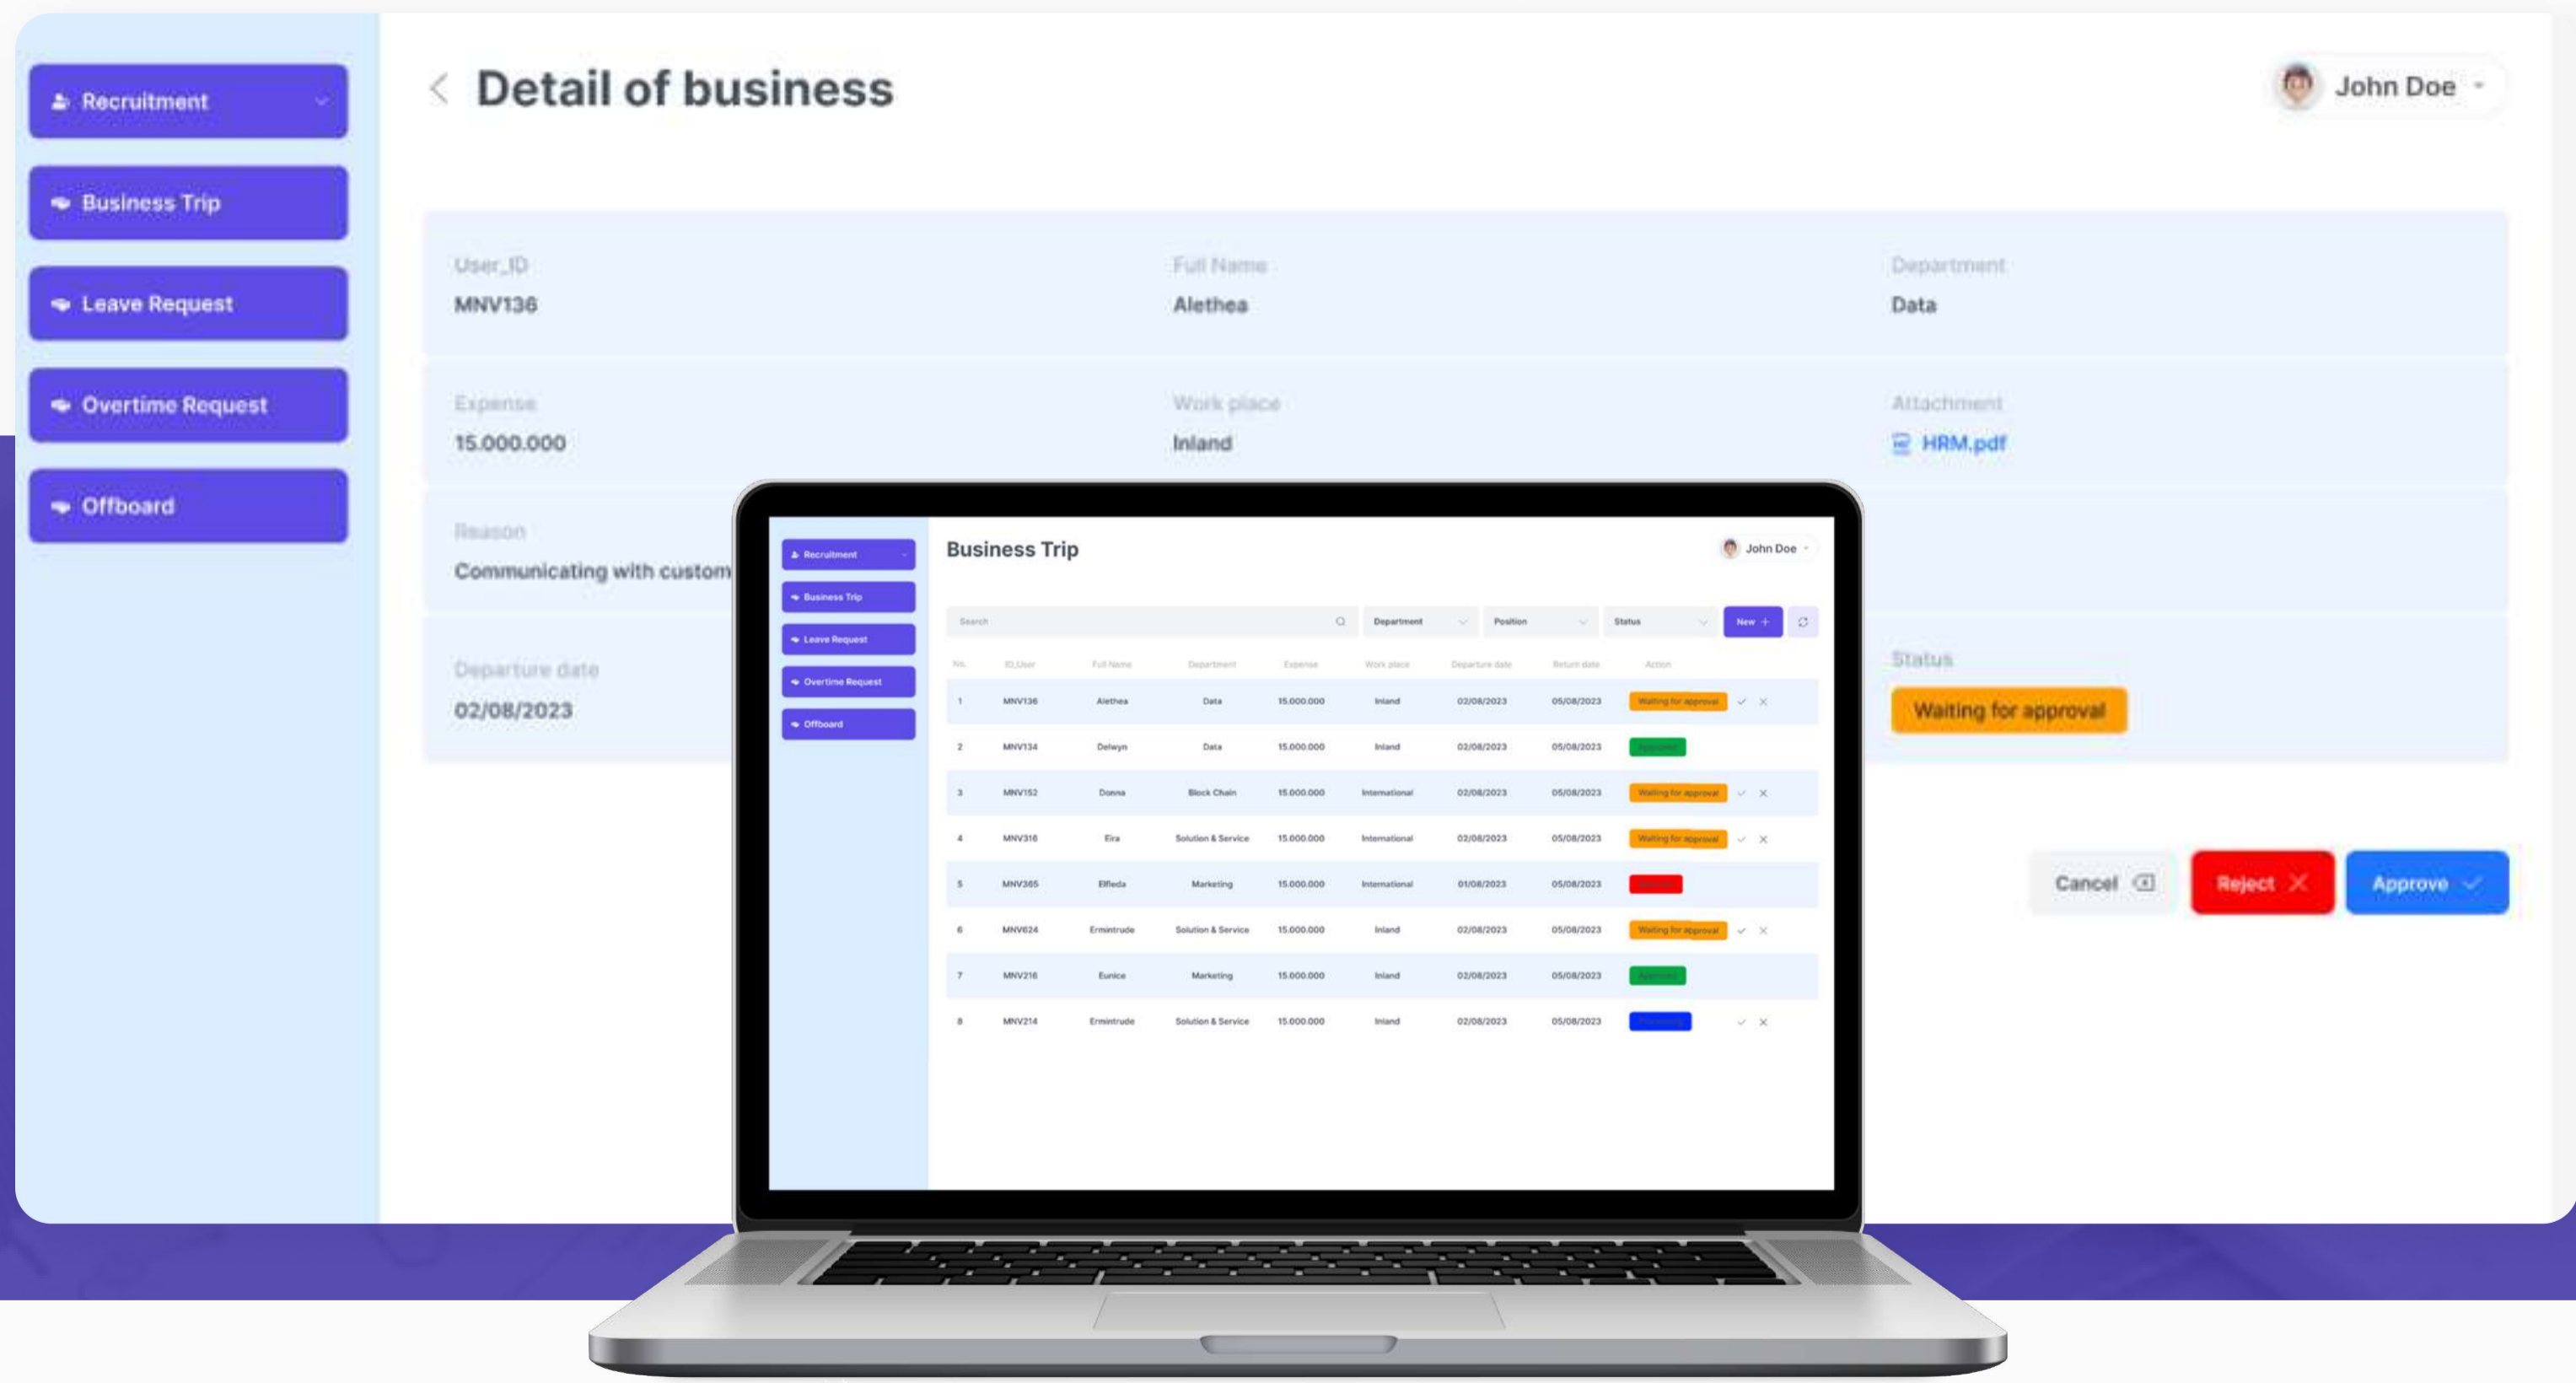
Recruitment

Business Trip

Leave Request

Overtime Request

Offboard

Detail of business

John Doe

User_ID
MNV136

Full Name
Alethea

Department
Data

Expense
15.000.000

Work place
Inland

Attachment
HRM.pdf

Reason
Communicating with custom

Departure date
02/08/2023

Status
Waiting for approval

Cancel

Reject

Approve

Recruitment

Business Trip

Leave Request

Overtime Request

Offboard

Business Trip

John Doe

Search

Department

Position

Status

New +

| No. | ID_User | Full Name | Department | Expense | Work place | Departure date | Return date | Action |
|---|---|---|---|---|---|---|---|---|
| 1 | MNV136 | Alethea | Data | 15.000.000 | Inland | 02/08/2023 | 05/08/2023 | Waiting for approval |
| 2 | MNV134 | Delwyn | Data | 15.000.000 | Inland | 02/08/2023 | 05/08/2023 | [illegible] |
| 3 | MNV152 | Donna | Block Chain | 15.000.000 | International | 02/08/2023 | 05/08/2023 | Waiting for approval |
| 4 | MNV316 | Eira | Solution & Service | 15.000.000 | International | 02/08/2023 | 05/08/2023 | Waiting for approval |
| 5 | MNV365 | Elfleda | Marketing | 15.000.000 | International | 01/08/2023 | 05/08/2023 | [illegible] |
| 6 | MNV624 | Ermintrude | Solution & Service | 15.000.000 | Inland | 02/08/2023 | 05/08/2023 | Waiting for approval |
| 7 | MNV216 | Eunice | Marketing | 15.000.000 | Inland | 02/08/2023 | 05/08/2023 | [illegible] |
| 8 | MNV214 | Ermintrude | Solution & Service | 15.000.000 | Inland | 02/08/2023 | 05/08/2023 | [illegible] |